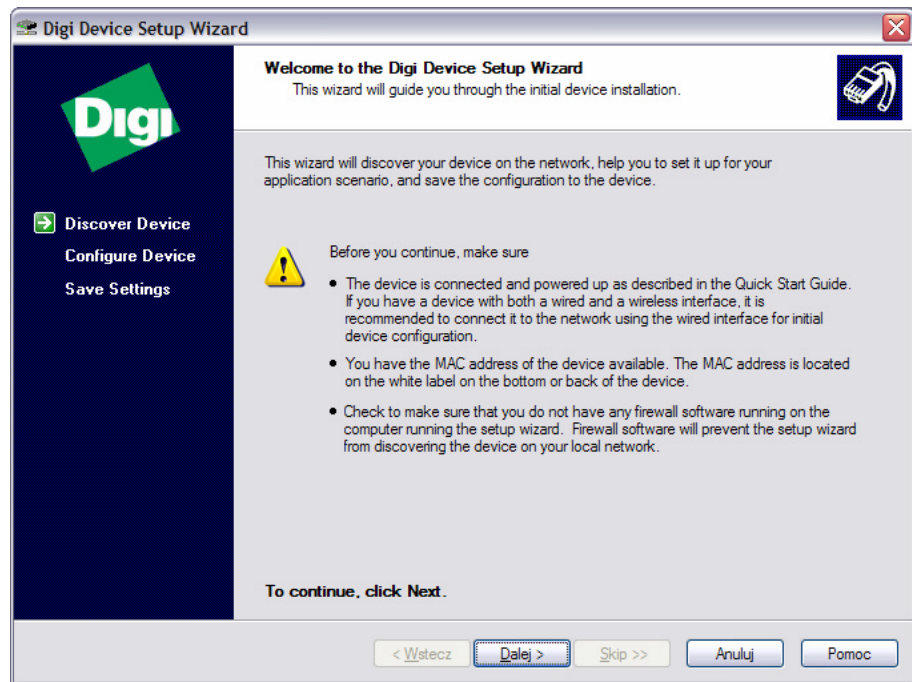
Digi Device Setup Wizard

Digi

Discover Device
Configure Device
Save Settings

Welcome to the Digi Device Setup Wizard
This wizard will guide you through the initial device installation.

This wizard will discover your device on the network, help you to set it up for your application scenario, and save the configuration to the device.

Before you continue, make sure

• The device is connected and powered up as described in the Quick Start Guide. If you have a device with both a wired and a wireless interface, it is recommended to connect it to the network using the wired interface for initial device configuration.

• You have the MAC address of the device available. The MAC address is located on the white label on the bottom or back of the device.

• Check to make sure that you do not have any firewall software running on the computer running the setup wizard. Firewall software will prevent the setup wizard from discovering the device on your local network.

To continue, click Next.

< Wstecz | Dalej > | Skip >> | Anuluj | Pomoc